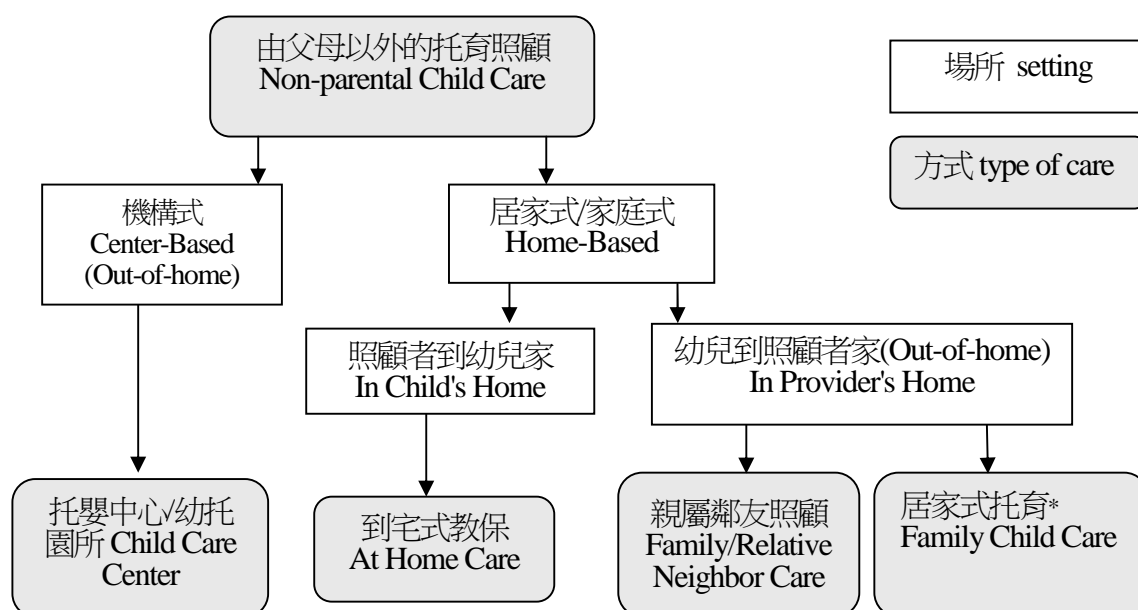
由父母以外的托育照顧
Non-parental Child Care

場所 setting

方式 type of care

機構式
Center-Based
(Out-of-home)

居家式/家庭式
Home-Based

照顧者到幼兒家
In Child's Home

幼兒到照顧者家(Out-of-home)
In Provider's Home

托嬰中心/幼托園所 Child Care Center

到宅式教保
At Home Care

親屬鄰友照顧
Family/Relative Neighbor Care

居家式托育*
Family Child Care